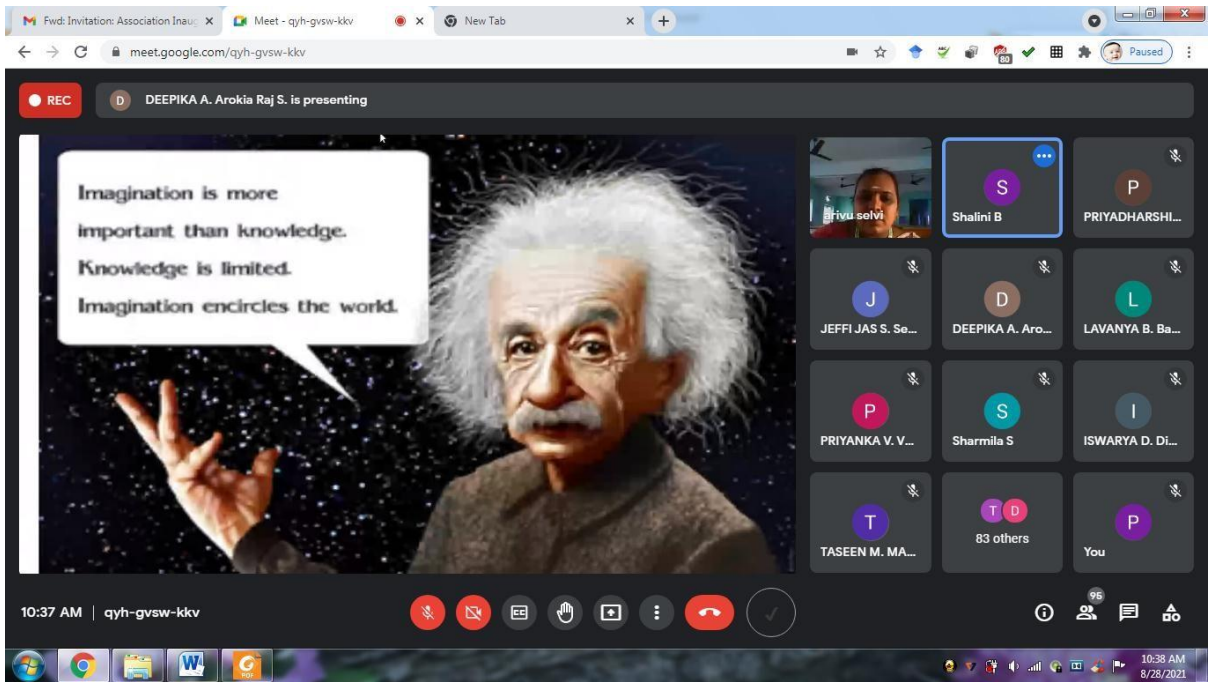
Fwd: Invitation: Association Inau
Meet - qyh-gvsw-kkv
New Tab
meet.google.com/qyh-gvsw-kkv
Paused

REC
D DEEPIKA A. Arokia Raj S. is presenting

Imagination is more important than knowledge. Knowledge is limited. Imagination encircles the world.

arivu selvi
S Shalini B
P PRIYADHARSHI...
J JEFFI JAS S. Se...
D DEEPIKA A. Aro...
L LAVANYA B. Ba...
P PRIYANKA V. V...
S Sharmila S
I ISWARYA D. Di...
T TASEEN M. MA...
T D 83 others
P You

10:37 AM | qyh-gvsw-kkv
95

10:38 AM
8/28/2021